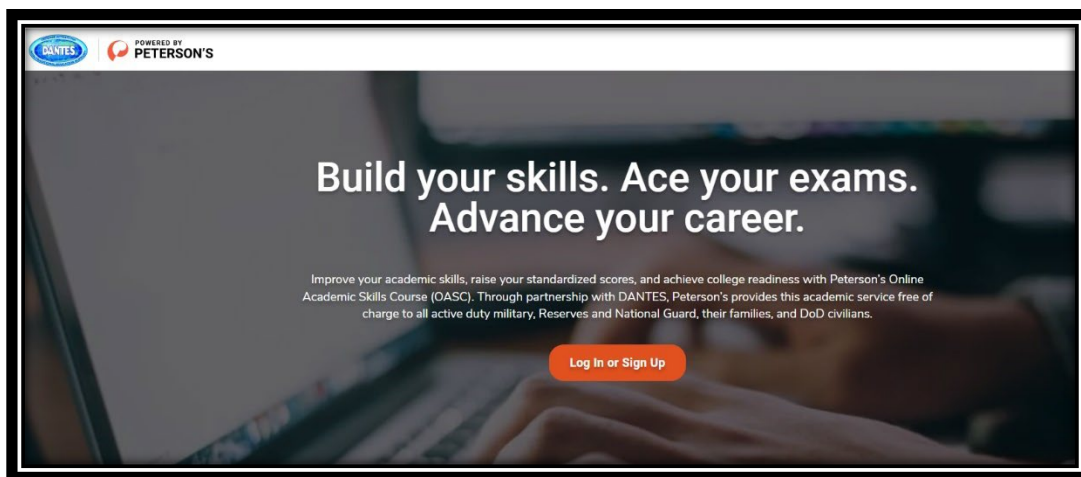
DANTES

POWERED BY
PETERSON'S

Build your skills. Ace your exams. Advance your career.

Improve your academic skills, raise your standardized scores, and achieve college readiness with Peterson's Online Academic Skills Course (OASC). Through partnership with DANTES, Peterson's provides this academic service free of charge to all active duty military, Reserves and National Guard, their families, and DoD civilians.

Log In or Sign Up